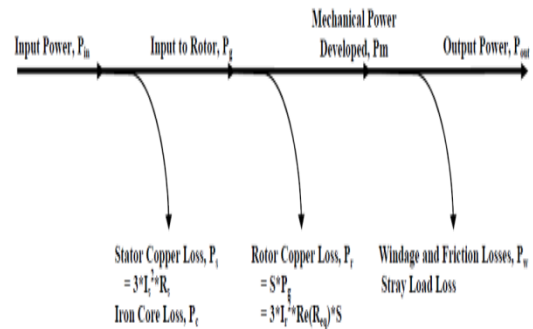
Input Power, $P_{in}$

Input to Rotor, $P_g$

Mechanical Power Developed, Pm

Output Power, $P_{out}$

Stator Copper Loss, $P_s$
$= 3*I_s^2*R_s$
Iron Core Loss, $P_c$

Rotor Copper Loss, $P_r$
$= S*P_g$
$= 3*I_r^2*Re(R_{eq})*S$

Windage and Friction Losses, $P_w$
Stray Load Loss